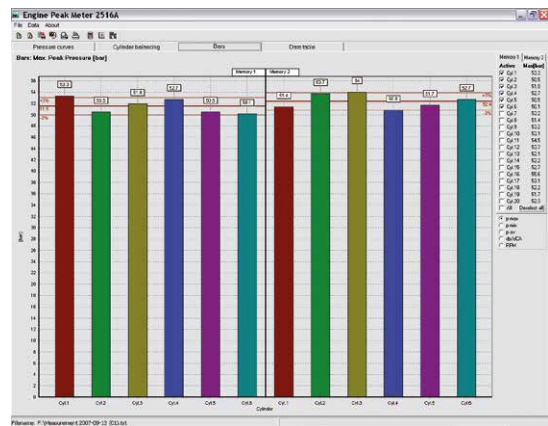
Engine Peak Meter 2516A

File Data About

Pressure curves | Cylinder balancing | Bars | Data table

Bars: Max. Peak Pressure [bar]

Memory 1 | Memory 2

53.3 | 50.5 | 51.8 | 52.7 | 50.5 | 50.1 | 51.4 | 53.7 | 54 | 50.8 | 51.7 | 52.7

+3% | 1% | -3%

56 | 54 | 52 | 50 | 48 | 46 | 44 | 42 | 40 | 38 | 36 | 34 | 32 | 30 | 28 | 26 | 24 | 22 | 20 | 18 | 16 | 14 | 12 | 10 | 8 | 6 | 4 | 2 | 0

[bar]

Cyl.1 | Cyl.2 | Cyl.3 | Cyl.4 | Cyl.5 | Cyl.6 | Cyl.1 | Cyl.2 | Cyl.3 | Cyl.4 | Cyl.5 | Cyl.6

Cylinder

| Active | Max[bar] |
|---|---|
| Cyl.1 | 53.3 |
| Cyl.2 | 50.5 |
| Cyl.3 | 51.8 |
| Cyl.4 | 52.7 |
| Cyl.5 | 50.5 |
| Cyl.6 | 50.1 |
| Cyl.7 | 52.2 |
| Cyl.8 | 53.4 |
| Cyl.9 | 53.2 |
| Cyl.10 | 52.1 |
| Cyl.11 | 54.6 |
| Cyl.12 | 53.7 |
| Cyl.13 | 52.1 |
| Cyl.14 | 52.2 |
| Cyl.15 | 52.2 |
| Cyl.16 | 55.6 |
| Cyl.17 | 53.1 |
| Cyl.18 | 52.2 |
| Cyl.19 | 51.7 |
| Cyl.20 | 53.2 |
| All | Deselect all |

pmax
pmin
p-inr
dp/dCA
RPM

Filename: F:\Measurement 2007-09-13 (C1).txt